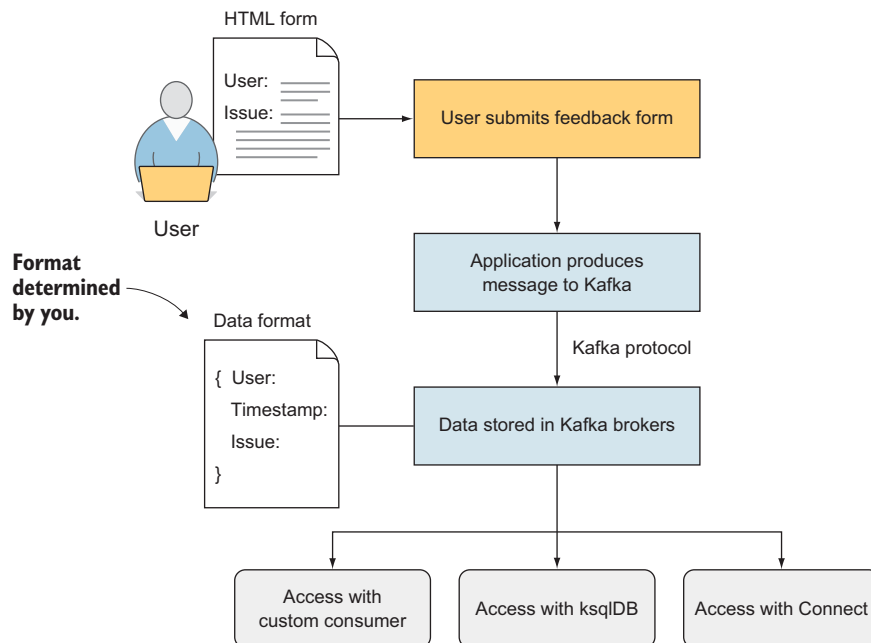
HTML form

User:

Issue:

User

User submits feedback form

Application produces message to Kafka

Format determined by you.

Data format

{ User:
Timestamp:
Issue:
}

Kafka protocol

Data stored in Kafka brokers

Access with custom consumer

Access with ksqlDB

Access with Connect